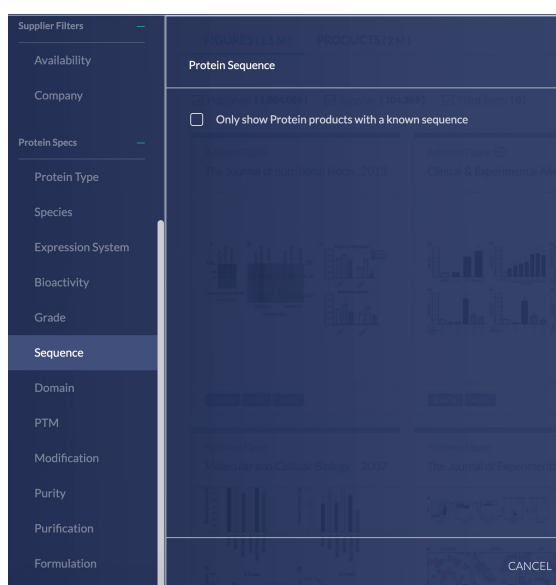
Supplier Filters –
Availability
Company
Protein Specs –
Protein Type
Species
Expression System
Bioactivity
Grade
Sequence
Domain
PTM
Modification
Purity
Purification
Formulation

Protein Sequence
Only show Protein products with a known sequence

CANCEL